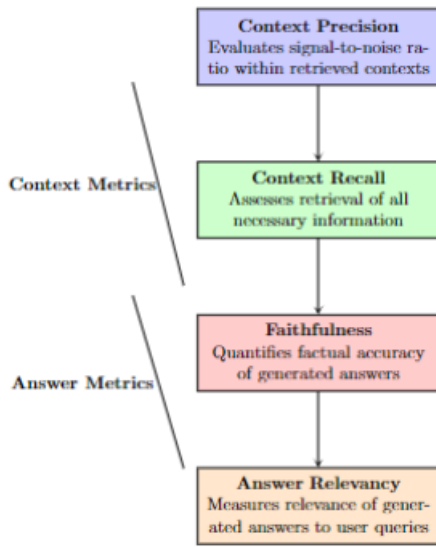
Context Precision
Evaluates signal-to-noise ratio within retrieved contexts

Context Metrics

Context Recall
Assesses retrieval of all necessary information

Faithfulness
Quantifies factual accuracy of generated answers

Answer Metrics

Answer Relevancy
Measures relevance of generated answers to user queries